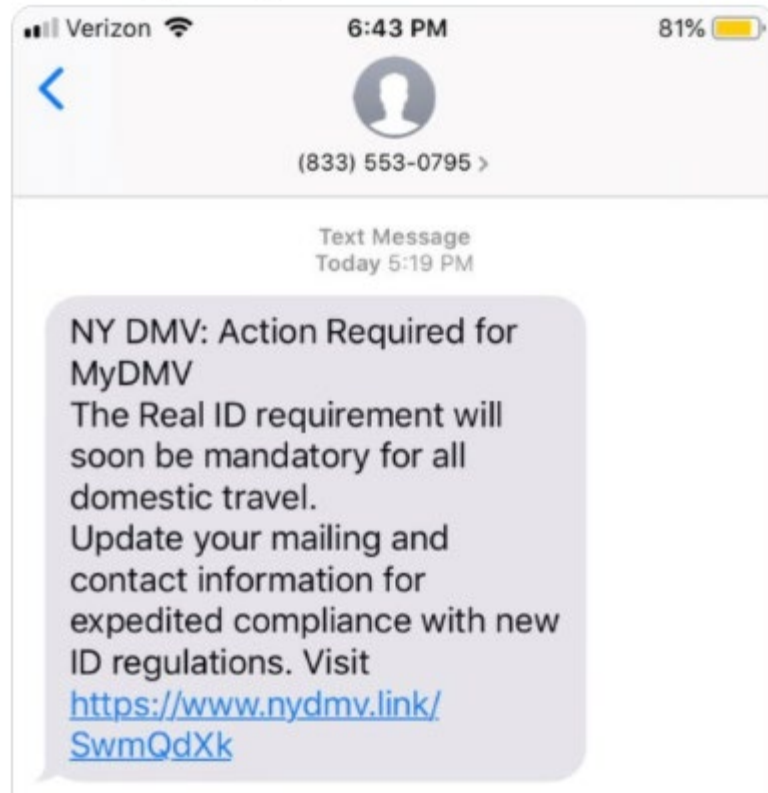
Verizon 6:43 PM 81%

<

(833) 553-0795 >

Text Message
Today 5:19 PM

NY DMV: Action Required for MyDMV
The Real ID requirement will soon be mandatory for all domestic travel.
Update your mailing and contact information for expedited compliance with new ID regulations. Visit https://www.nydmv.link/SwmQdXk